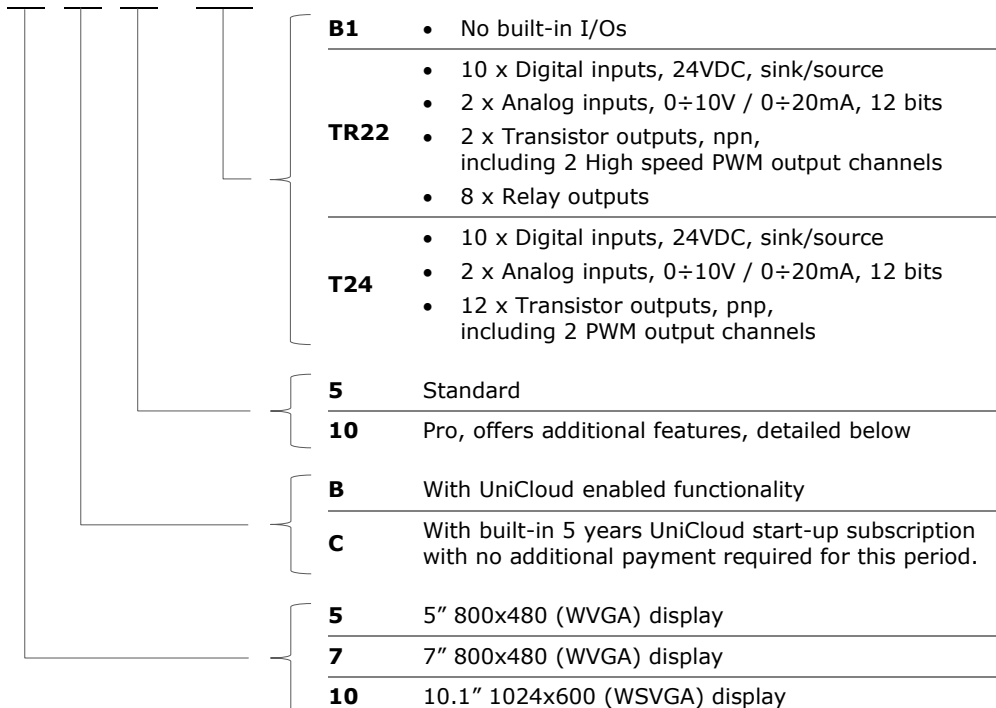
| | |
|---|---|
| **B1** | • No built-in I/Os |
| **TR22** | • 10 x Digital inputs, 24VDC, sink/source<br>• 2 x Analog inputs, 0÷10V / 0÷20mA, 12 bits<br>• 2 x Transistor outputs, npn, including 2 High speed PWM output channels<br>• 8 x Relay outputs |
| **T24** | • 10 x Digital inputs, 24VDC, sink/source<br>• 2 x Analog inputs, 0÷10V / 0÷20mA, 12 bits<br>• 12 x Transistor outputs, pnp, including 2 PWM output channels |

| | |
|---|---|
| **5** | Standard |
| **10** | Pro, offers additional features, detailed below |

| | |
|---|---|
| **B** | With UniCloud enabled functionality |
| **C** | With built-in 5 years UniCloud start-up subscription with no additional payment required for this period. |

| | |
|---|---|
| **5** | 5” 800x480 (WVGA) display |
| **7** | 7” 800x480 (WVGA) display |
| **10** | 10.1” 1024x600 (WSVGA) display |